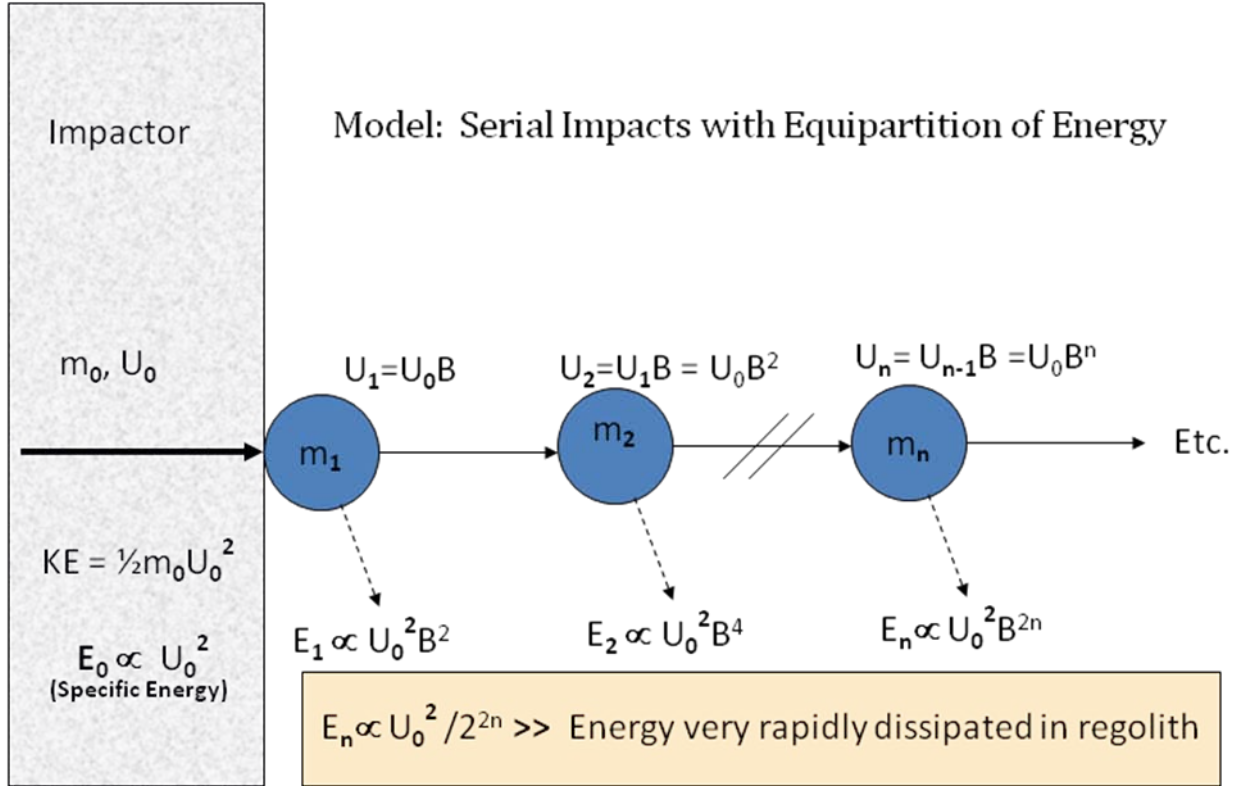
Impactor

Model: Serial Impacts with Equipartition of Energy

$m_0$, $U_0$

$U_1=U_0B$

$U_2=U_1B = U_0B^2$

$U_n= U_{n-1}B =U_0B^n$

$m_1$

$m_2$

$m_n$

Etc.

$KE = ½m_0U_0^2$

$E_1 \propto U_0^2B^2$

$E_2 \propto U_0^2B^4$

$E_n \propto U_0^2B^{2n}$

$E_0 \propto U_0^2$
(Specific Energy)

$E_n \propto U_0^2 /2^{2n}$ >> Energy very rapidly dissipated in regolith